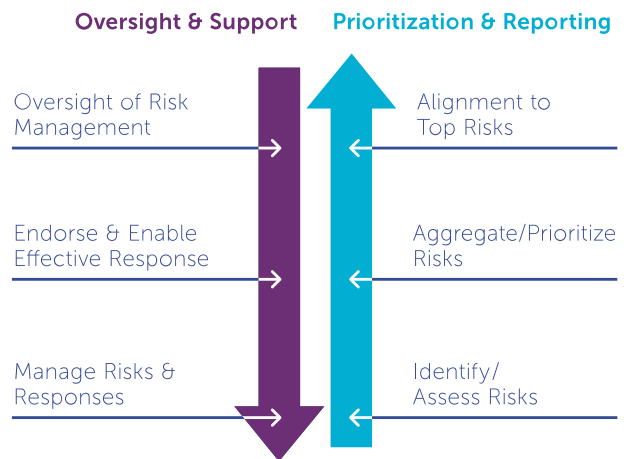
Oversight & Support

Prioritization & Reporting

Oversight of Risk Management

Alignment to Top Risks

Endorse & Enable Effective Response

Aggregate/Prioritize Risks

Manage Risks & Responses

Identify/ Assess Risks